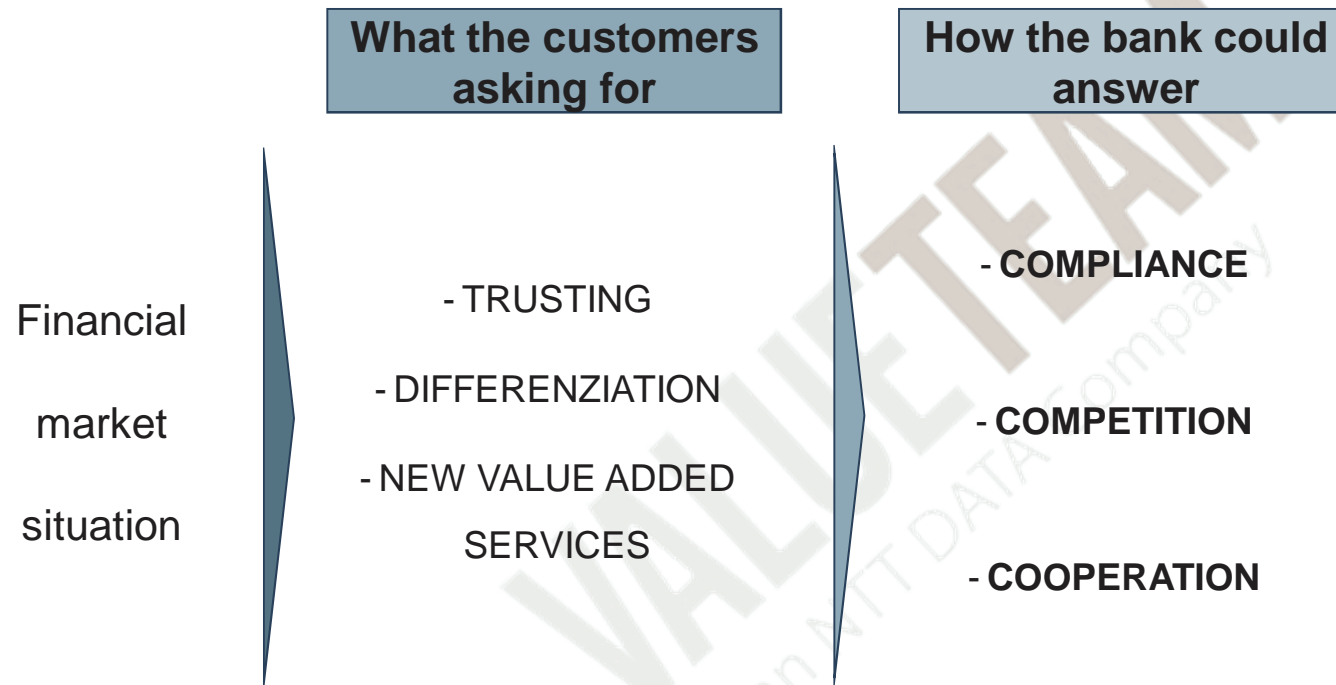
What the customers asking for

How the bank could answer

Financial market situation

- TRUSTING

- DIFFERENZIATION

- NEW VALUE ADDED SERVICES

- COMPLIANCE

- COMPETITION

- COOPERATION

VALUE TEAM
an NTT DATA Company